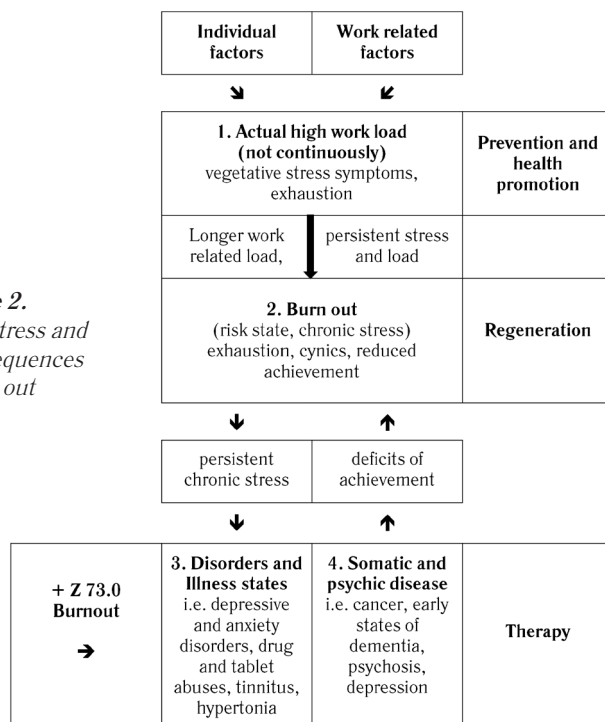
| Individual factors | Work related factors |
|---|---|
| ↘ | ↙ |

e 2.
tress and
equences
out

| 1. Actual high work load (not continuously) vegetative stress symptoms, exhaustion | Prevention and health promotion |
|---|---|
| Longer work related load, ↓ persistent stress and load | |
| 2. Burn out (risk state, chronic stress) exhaustion, cynics, reduced achievement | Regeneration |

↓ ↑

| persistent chronic stress | deficits of achievement |
|---|---|

↓ ↑

| + Z 73.0 Burnout → | 3. Disorders and Illness states i.e. depressive and anxiety disorders, drug and tablet abuses, tinnitus, hypertonia | 4. Somatic and psychic disease i.e. cancer, early states of dementia, psychosis, depression | Therapy |
|---|---|---|---|